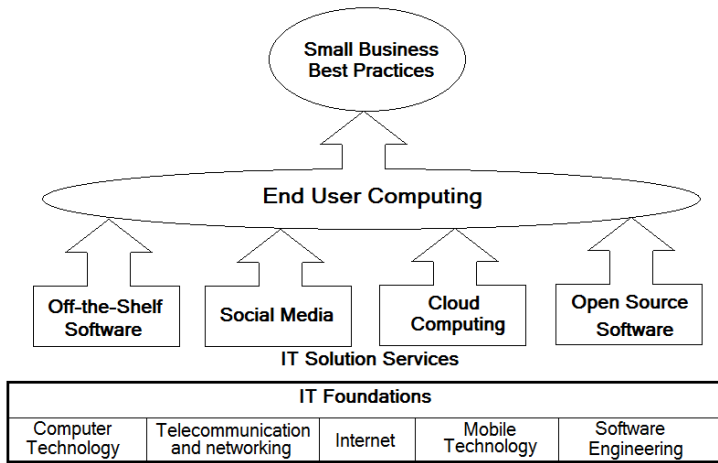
Small Business Best Practices

End User Computing

Off-the-Shelf Software

Social Media

Cloud Computing

Open Source Software

IT Solution Services

IT Foundations

| Computer Technology | Telecommunication and networking | Internet | Mobile Technology | Software Engineering |
|---|---|---|---|---|